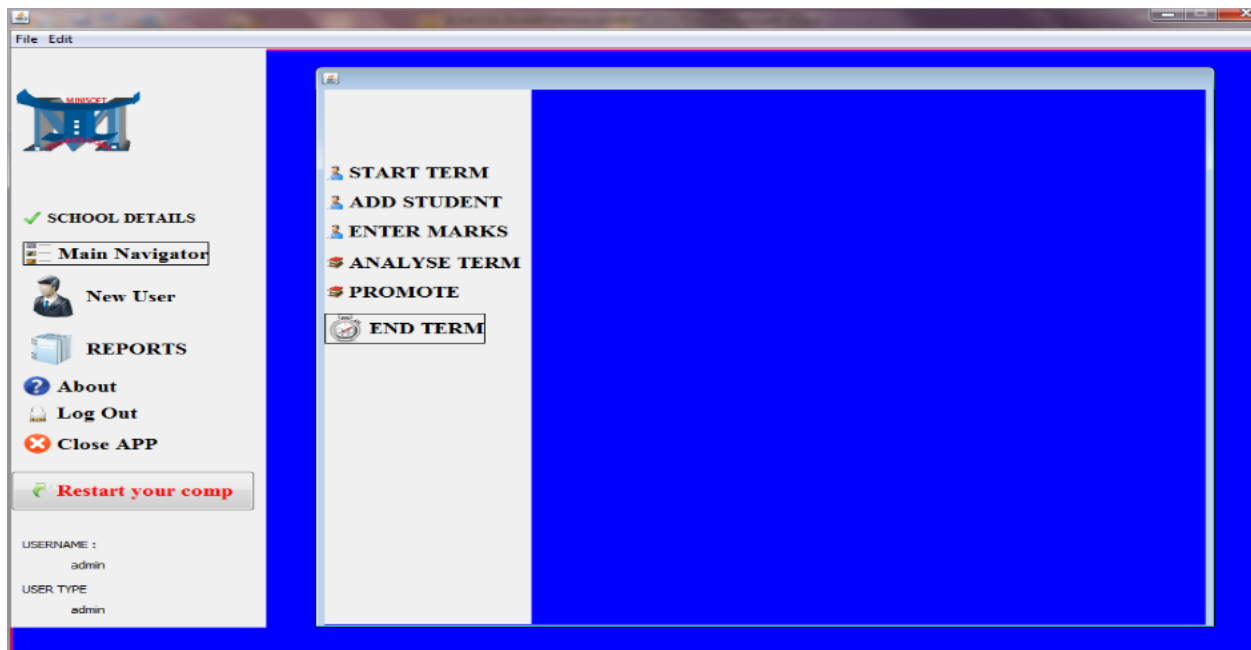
File Edit

MINISOFT

SCHOOL DETAILS

Main Navigator

New User

REPORTS

About

Log Out

Close APP

Restart your comp

USERNAME :
admin

USER TYPE
admin

START TERM
ADD STUDENT
ENTER MARKS
ANALYSE TERM
PROMOTE
END TERM